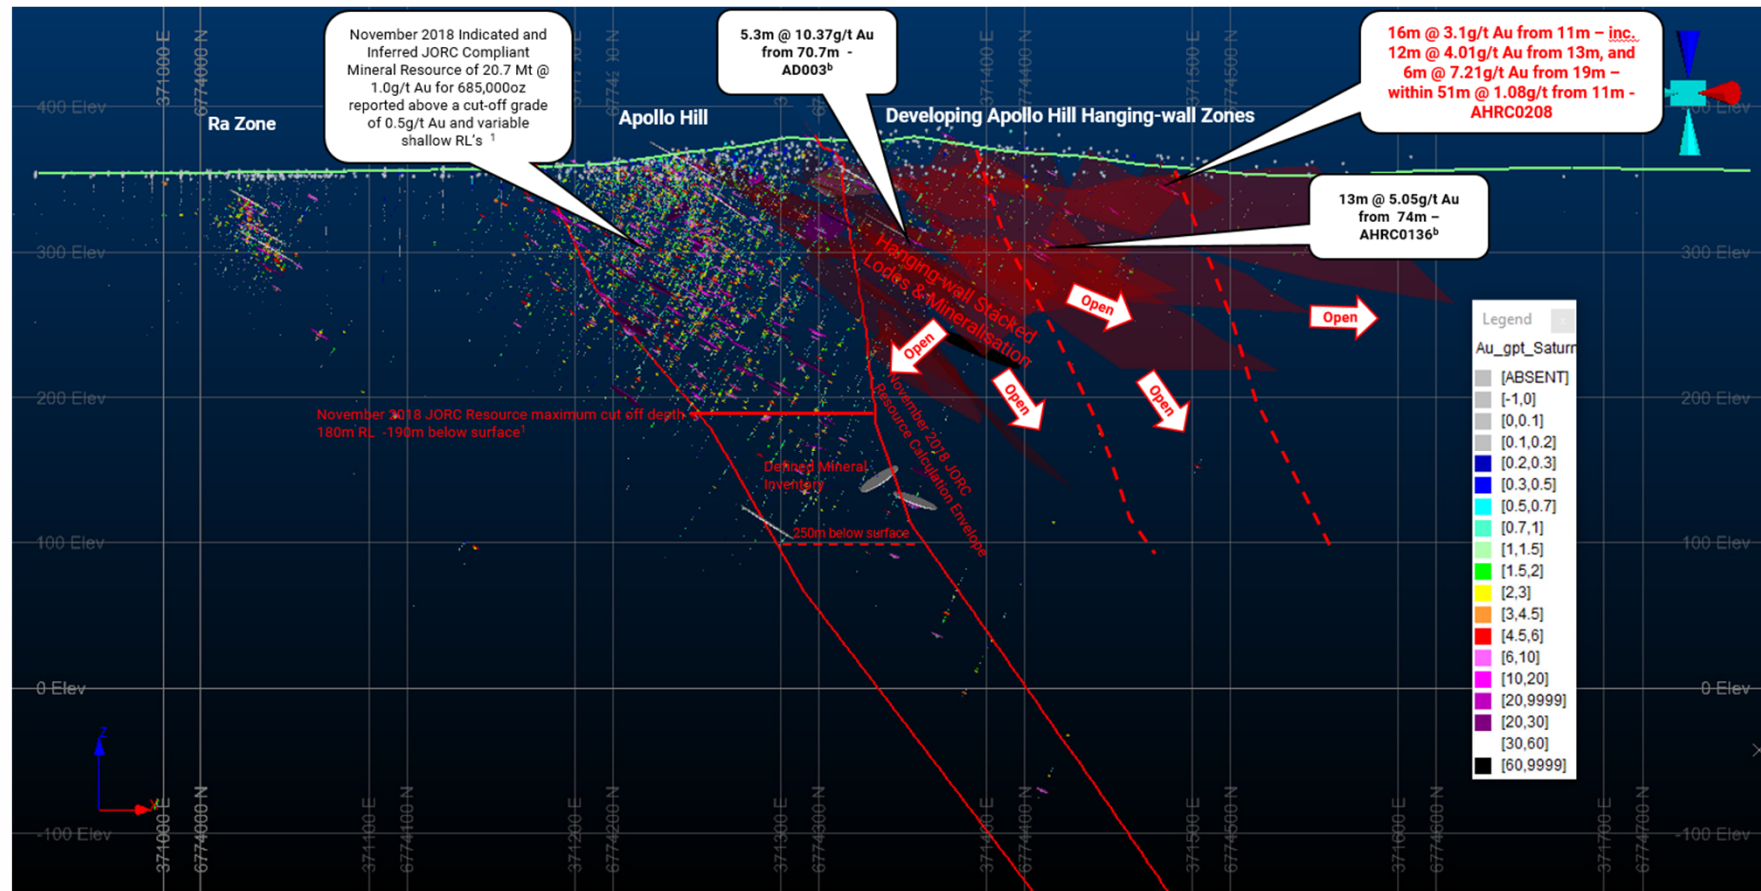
November 2018 Indicated and Inferred JORC Compliant Mineral Resource of 20.7 Mt @ 1.0g/t Au for 685,000oz reported above a cut-off grade of 0.5g/t Au and variable shallow RL's $^1$

5.3m @ 10.37g/t Au from 70.7m - AD003$^b$

16m @ 3.1g/t Au from 11m – inc. 12m @ 4.01g/t Au from 13m, and 6m @ 7.21g/t Au from 19m – within 51m @ 1.08g/t Au from 11m - AHRC0208

Ra Zone

Apollo Hill

Developing Apollo Hill Hanging-wall Zones

13m @ 5.05g/t Au from 74m – AHRC0136$^b$

Hanging-wall Stacked Lodes & Mineralisation

Open

Open

Open

Open

Open

November 2018 JORC Resource maximum cut off depth 180m RL -190m below surface$^1$

November 2018 JORC Resource Calculation Envelope

Defined Mineral Inventory

250m below surface

400 Elev
300 Elev
200 Elev
100 Elev
0 Elev
-100 Elev

371000 E
6774000 N
371100 E
6774100 N
371200 E
6774200 N
371300 E
6774300 N
371400 E
6774400 N
371500 E
6774500 N
371600 E
6774600 N
371700 E
6774700 N

Legend
Au_gpt_Saturn
[ABSENT]
[-1,0]
[0,0.1]
[0.1,0.2]
[0.2,0.3]
[0.3,0.5]
[0.5,0.7]
[0.7,1]
[1,1.5]
[1.5,2]
[2,3]
[3,4.5]
[4.5,6]
[6,10]
[10,20]
[20,9999]
[20,30]
[30,60]
[60,9999]

Z
X